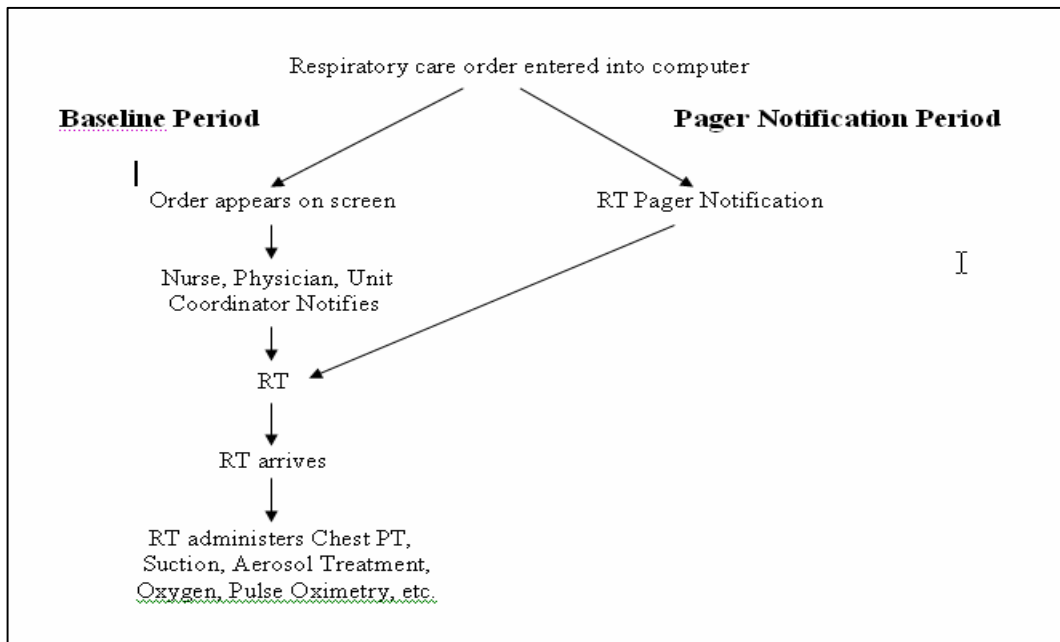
Respiratory care order entered into computer

Baseline Period

Pager Notification Period

Order appears on screen

RT Pager Notification

Nurse, Physician, Unit Coordinator Notifies

RT

RT arrives

RT administers Chest PT, Suction, Aerosol Treatment, Oxygen, Pulse Oximetry, etc.